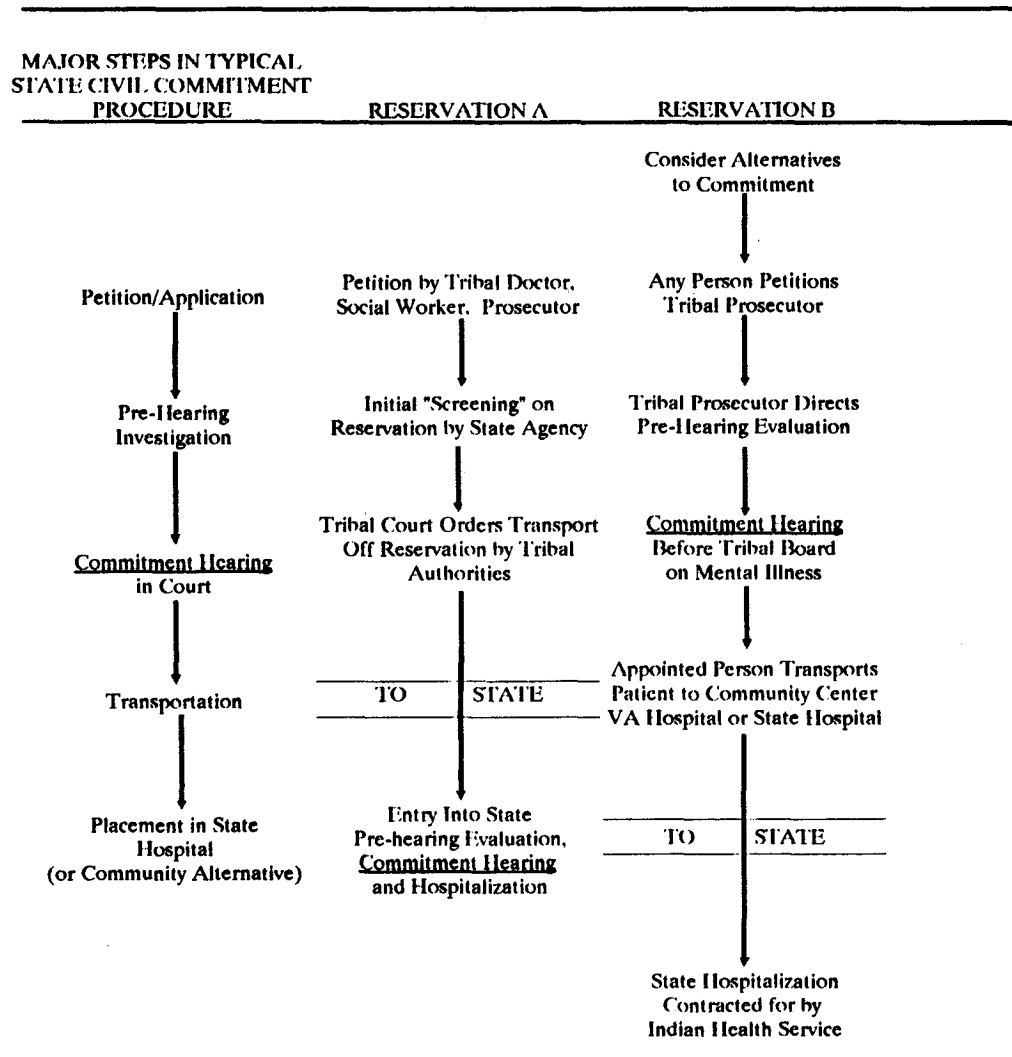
MAJOR STEPS IN TYPICAL STATE CIVIL COMMITMENT PROCEDURE

RESERVATION A

RESERVATION B

Consider Alternatives to Commitment

Petition/Application

Petition by Tribal Doctor, Social Worker, Prosecutor

Any Person Petitions Tribal Prosecutor

Pre-Hearing Investigation

Initial "Screening" on Reservation by State Agency

Tribal Prosecutor Directs Pre-Hearing Evaluation

Commitment Hearing in Court

Tribal Court Orders Transport Off Reservation by Tribal Authorities

Commitment Hearing Before Tribal Board on Mental Illness

Transportation

TO STATE

Appointed Person Transports Patient to Community Center VA Hospital or State Hospital

Placement in State Hospital (or Community Alternative)

Entry Into State Pre-hearing Evaluation, Commitment Hearing and Hospitalization

TO STATE

State Hospitalization Contracted for by Indian Health Service